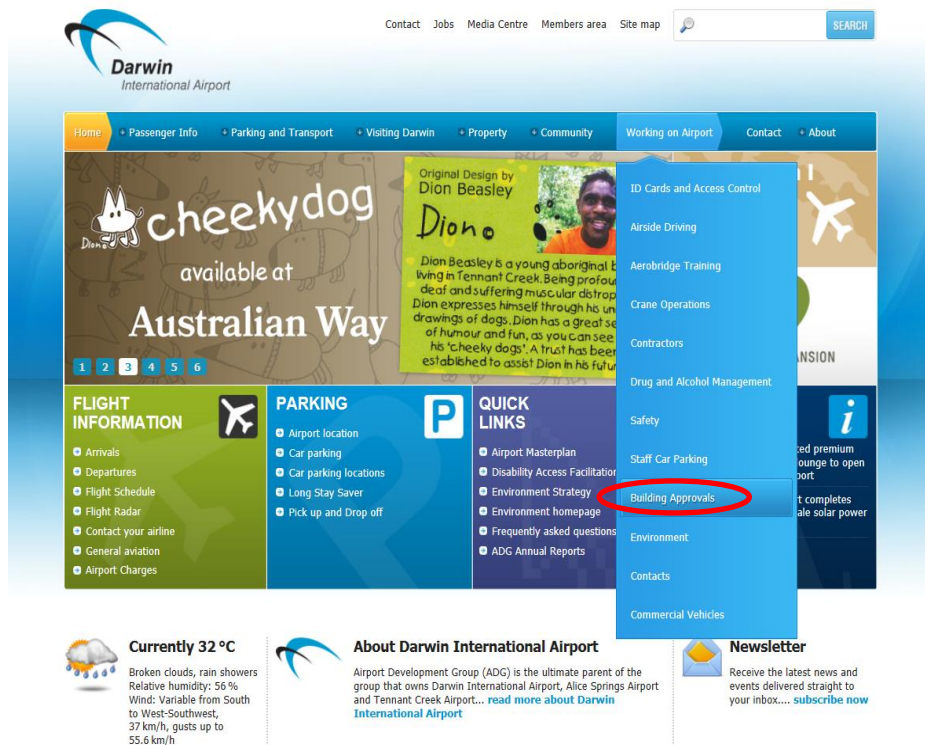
Darwin
International Airport

Contact Jobs Media Centre Members area Site map SEARCH

Home Passenger Info Parking and Transport Visiting Darwin Property Community Working on Airport Contact About

Dion cheekydog available at Australian Way

Original Design by Dion Beasley

Dion

Dion Beasley is a young aborigina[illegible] living in Tennant Creek. Being profou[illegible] deaf and suffering muscular distrop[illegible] Dion expresses himself through his un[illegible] drawings of dogs. Dion has a great se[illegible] of humour and fun, as you can see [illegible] his 'cheeky dogs'. A trust has been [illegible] established to assist Dion in his futu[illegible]

1 2 3 4 5 6

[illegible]ANSION

ID Cards and Access Control
Airside Driving
Aerobridge Training
Crane Operations
Contractors
Drug and Alcohol Management
Safety
Staff Car Parking
Building Approvals
Environment
Contacts
Commercial Vehicles

FLIGHT INFORMATION
Arrivals
Departures
Flight Schedule
Flight Radar
Contact your airline
General aviation
Airport Charges

PARKING
Airport location
Car parking
Car parking locations
Long Stay Saver
Pick up and Drop off

QUICK LINKS
Airport Masterplan
Disability Access Facilitation
Environment Strategy
Environment homepage
Frequently asked questions
ADG Annual Reports

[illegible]ted premium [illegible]lounge to open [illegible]port

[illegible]rt completes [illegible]ale solar power

Currently 32 °C
Broken clouds, rain showers
Relative humidity: 56 %
Wind: Variable from South to West-Southwest, 37 km/h, gusts up to 55.6 km/h

About Darwin International Airport
Airport Development Group (ADG) is the ultimate parent of the group that owns Darwin International Airport, Alice Springs Airport and Tennant Creek Airport... read more about Darwin International Airport

Newsletter
Receive the latest news and events delivered straight to your inbox.... subscribe now